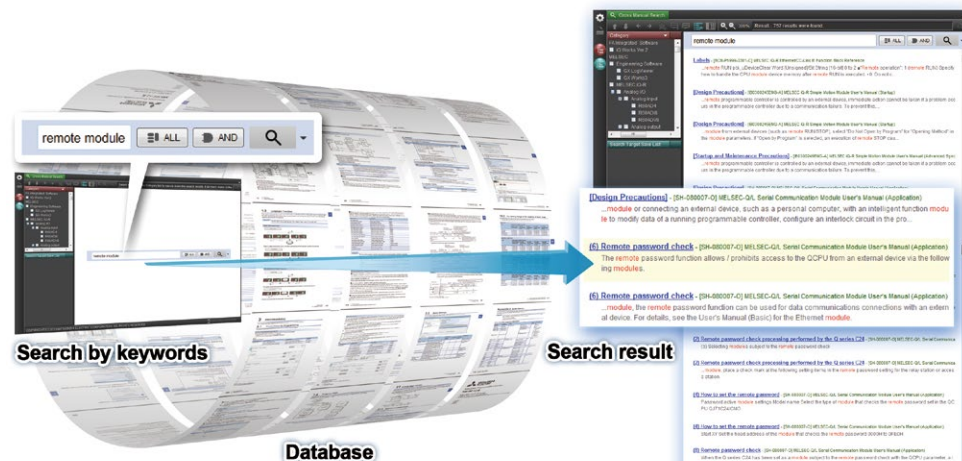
remote module
ALL
AND

Search by keywords

Database

Online Manual Search

remote module

ALL
AND

[Design Precautions] - [SH-080007-Q] MELSEC-Q/L Serial Communication Module User's Manual (Application)
...module or connecting an external device, such as a personal computer, with an intelligent function module to modify data of a running programmable controller, configure an interlock circuit in the pro...

(6) Remote password check - [SH-080007-Q] MELSEC-Q/L Serial Communication Module User's Manual (Application)
The remote password function allows / prohibits access to the QCPU from an external device via the following modules.

(6) Remote password check - [SH-080007-Q] MELSEC-Q/L Serial Communication Module User's Manual (Application)
...module, the remote password function can be used for data communications connections with an external device. For details, see the User's Manual (Basic) for the Ethernet module.

Search result

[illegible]